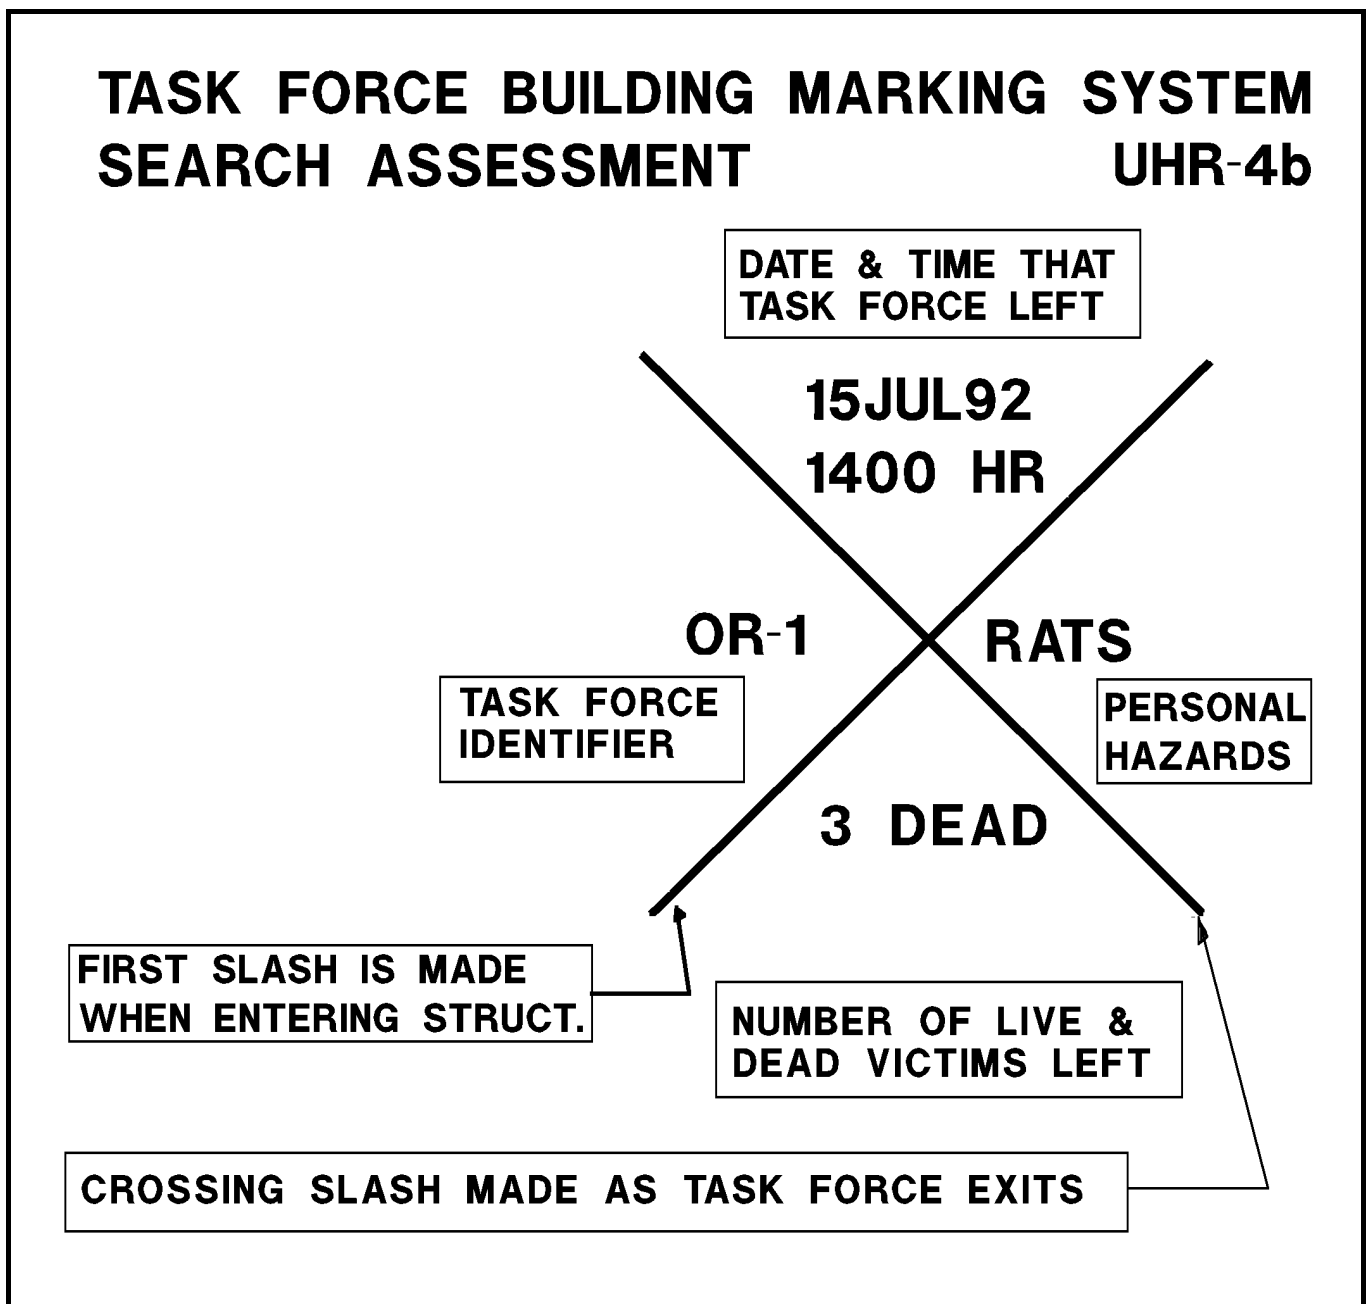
TASK FORCE BUILDING MARKING SYSTEM
SEARCH ASSESSMENT UHR-4b

DATE & TIME THAT TASK FORCE LEFT

15JUL92
1400 HR

OR-1

RATS

TASK FORCE IDENTIFIER

PERSONAL HAZARDS

3 DEAD

FIRST SLASH IS MADE WHEN ENTERING STRUCT.

NUMBER OF LIVE & DEAD VICTIMS LEFT

CROSSING SLASH MADE AS TASK FORCE EXITS